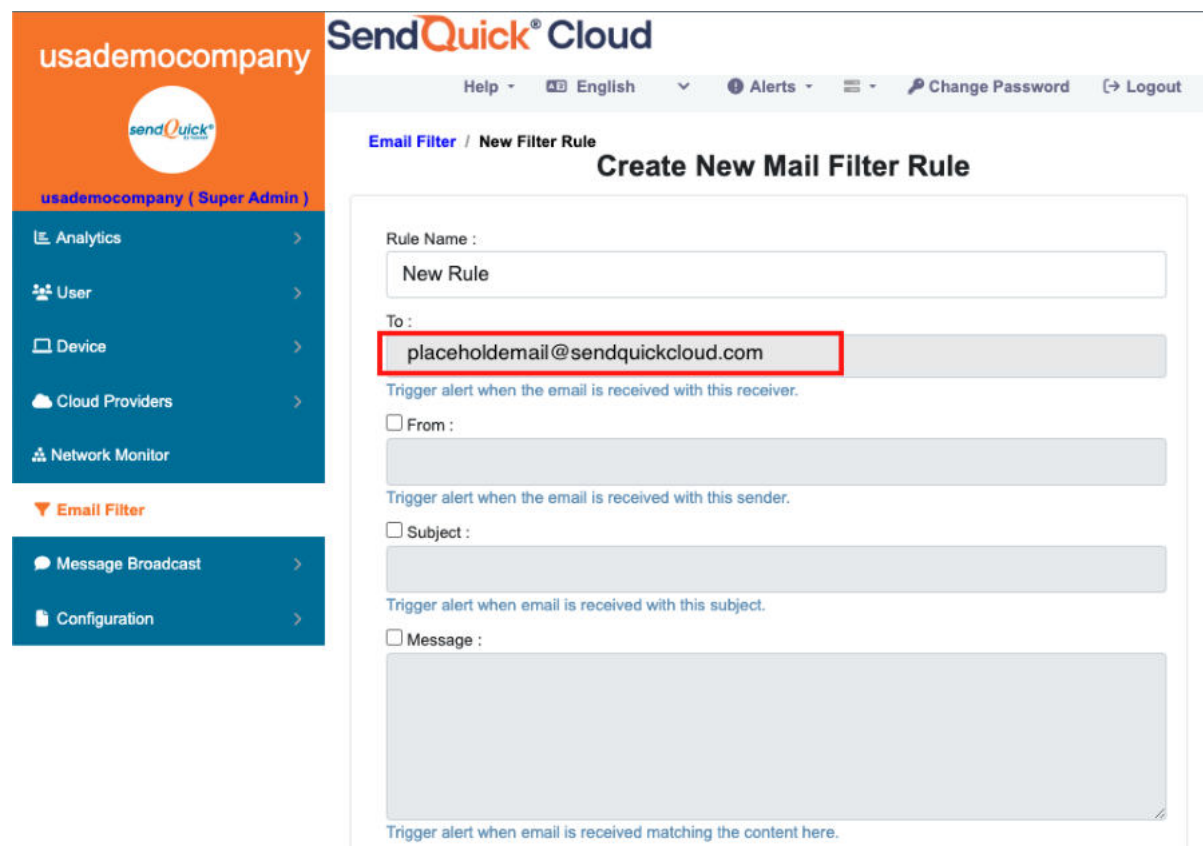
usademocompany

sendQuick®

usademocompany ( Super Admin )

Analytics

User

Device

Cloud Providers

Network Monitor

Email Filter

Message Broadcast

Configuration

SendQuick® Cloud

Help

English

Alerts

Change Password

Logout

Email Filter / New Filter Rule

Create New Mail Filter Rule

Rule Name :

New Rule

To :

placeholdemail@sendquickcloud.com

Trigger alert when the email is received with this receiver.

From :

Trigger alert when the email is received with this sender.

Subject :

Trigger alert when email is received with this subject.

Message :

Trigger alert when email is received matching the content here.